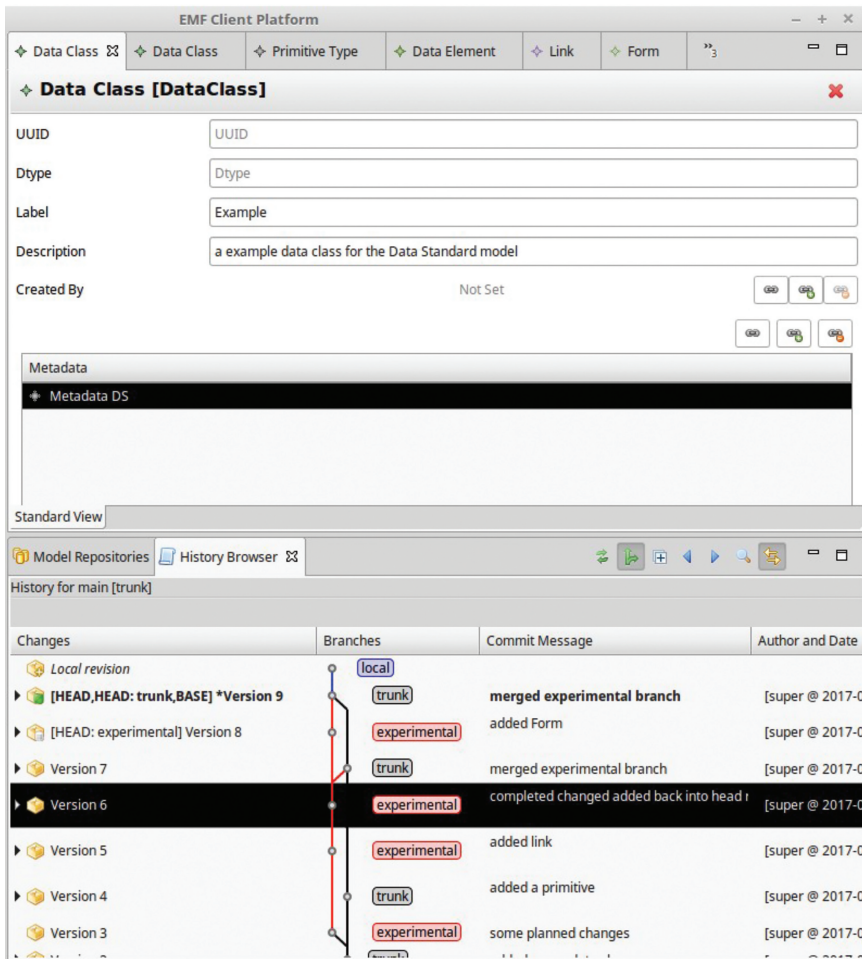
EMF Client Platform

Data Class ✕ | Data Class | Primitive Type | Data Element | Link | Form | »3

Data Class [DataClass]

UUID | UUID
Dtype | Dtype
Label | Example
Description | a example data class for the Data Standard model
Created By | Not Set

Metadata
Metadata DS

Standard View

Model Repositories | History Browser ✕

History for main [trunk]

| Changes | Branches | Commit Message | Author and Date |
|---|---|---|---|
| Local revision | local | | |
| [HEAD,HEAD: trunk,BASE] *Version 9 | trunk | merged experimental branch | [super @ 2017-0 |
| [HEAD: experimental] Version 8 | experimental | added Form | [super @ 2017-0 |
| Version 7 | trunk | merged experimental branch | [super @ 2017-0 |
| Version 6 | experimental | completed changed added back into head r | [super @ 2017-0 |
| Version 5 | experimental | added link | [super @ 2017-0 |
| Version 4 | trunk | added a primitive | [super @ 2017-0 |
| Version 3 | experimental | some planned changes | [super @ 2017-0 |
| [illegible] | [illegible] | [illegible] | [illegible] |